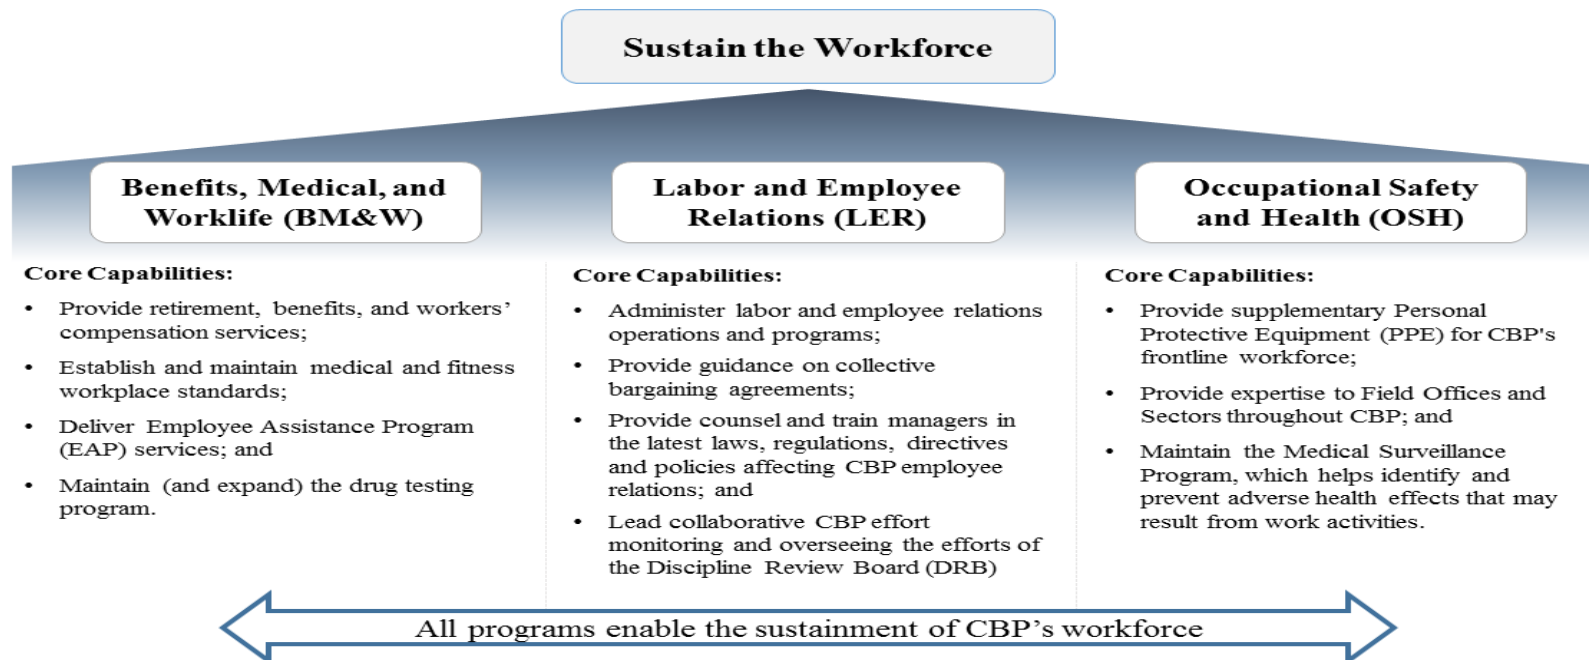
Sustain the Workforce

Benefits, Medical, and Worklife (BM&W)

Core Capabilities:

- Provide retirement, benefits, and workers' compensation services;
- Establish and maintain medical and fitness workplace standards;
- Deliver Employee Assistance Program (EAP) services; and
- Maintain (and expand) the drug testing program.

Labor and Employee Relations (LER)

Core Capabilities:

- Administer labor and employee relations operations and programs;
- Provide guidance on collective bargaining agreements;
- Provide counsel and train managers in the latest laws, regulations, directives and policies affecting CBP employee relations; and
- Lead collaborative CBP effort monitoring and overseeing the efforts of the Discipline Review Board (DRB)

Occupational Safety and Health (OSH)

Core Capabilities:

- Provide supplementary Personal Protective Equipment (PPE) for CBP's frontline workforce;
- Provide expertise to Field Offices and Sectors throughout CBP; and
- Maintain the Medical Surveillance Program, which helps identify and prevent adverse health effects that may result from work activities.

All programs enable the sustainment of CBP's workforce